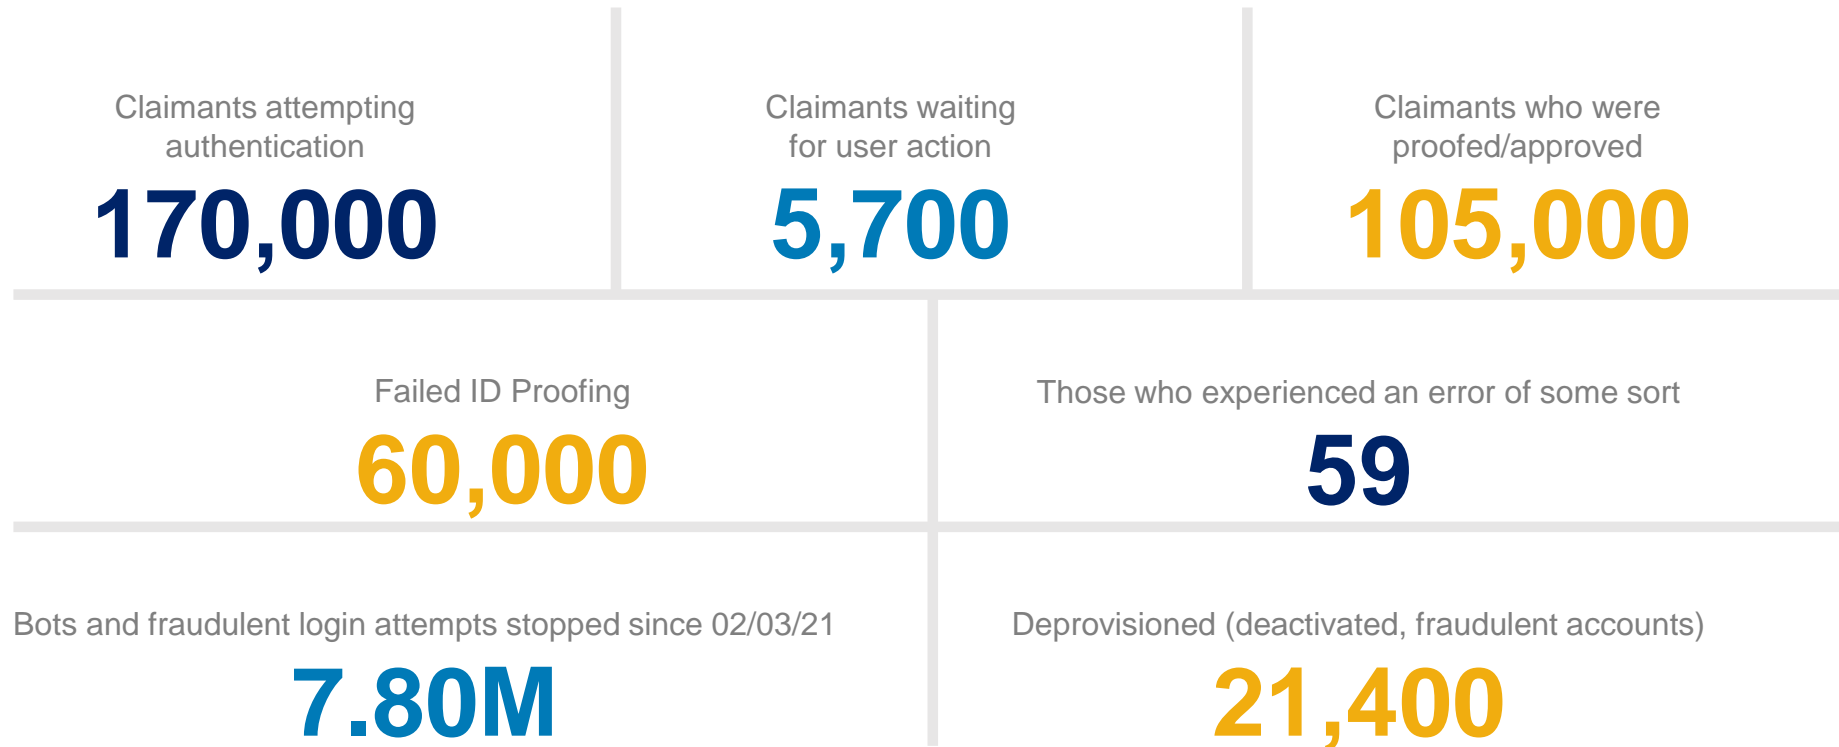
Claimants attempting authentication
170,000

Claimants waiting for user action
5,700

Claimants who were proofed/approved
105,000

Failed ID Proofing
60,000

Those who experienced an error of some sort
59

Bots and fraudulent login attempts stopped since 02/03/21
7.80M

Deprovisioned (deactivated, fraudulent accounts)
21,400